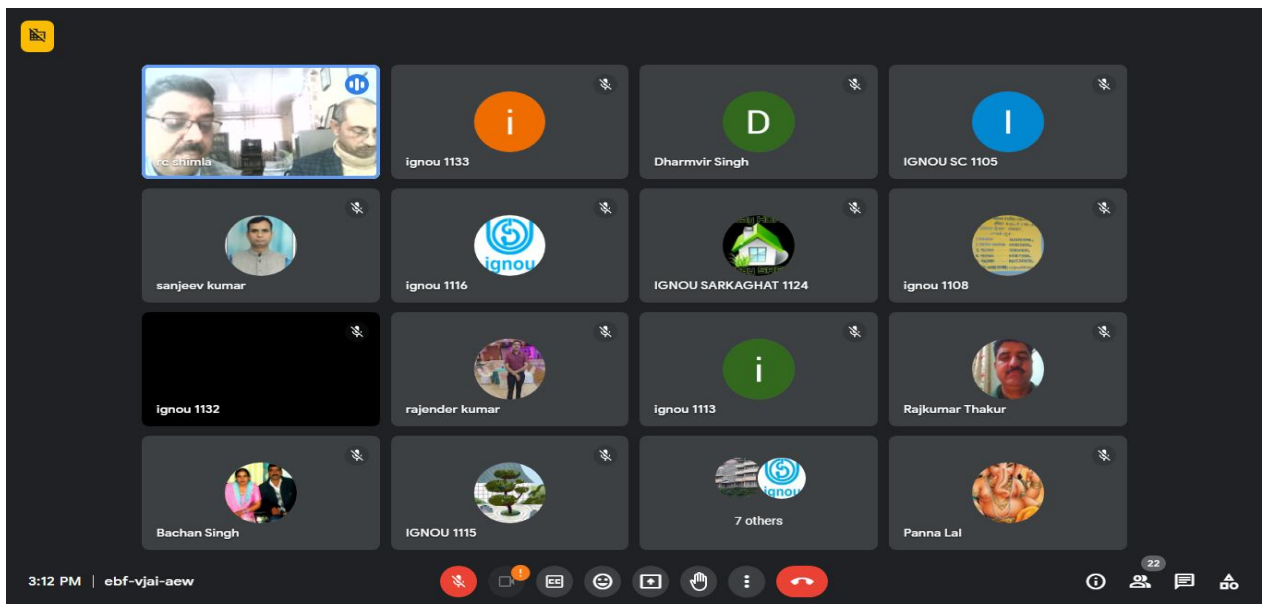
rc shimla

i
ignou 1133

D
Dharmvir Singh

I
IGNOU SC 1105

sanjeev kumar

ignou
ignou 1116

IGNOU SARKAGHAT 1124

ignou 1108

ignou 1132

rajender kumar

i
ignou 1113

Rajkumar Thakur

Bachan Singh

IGNOU 1115

7 others

Panna Lal

3:12 PM | ebf-vjai-aew

1

22